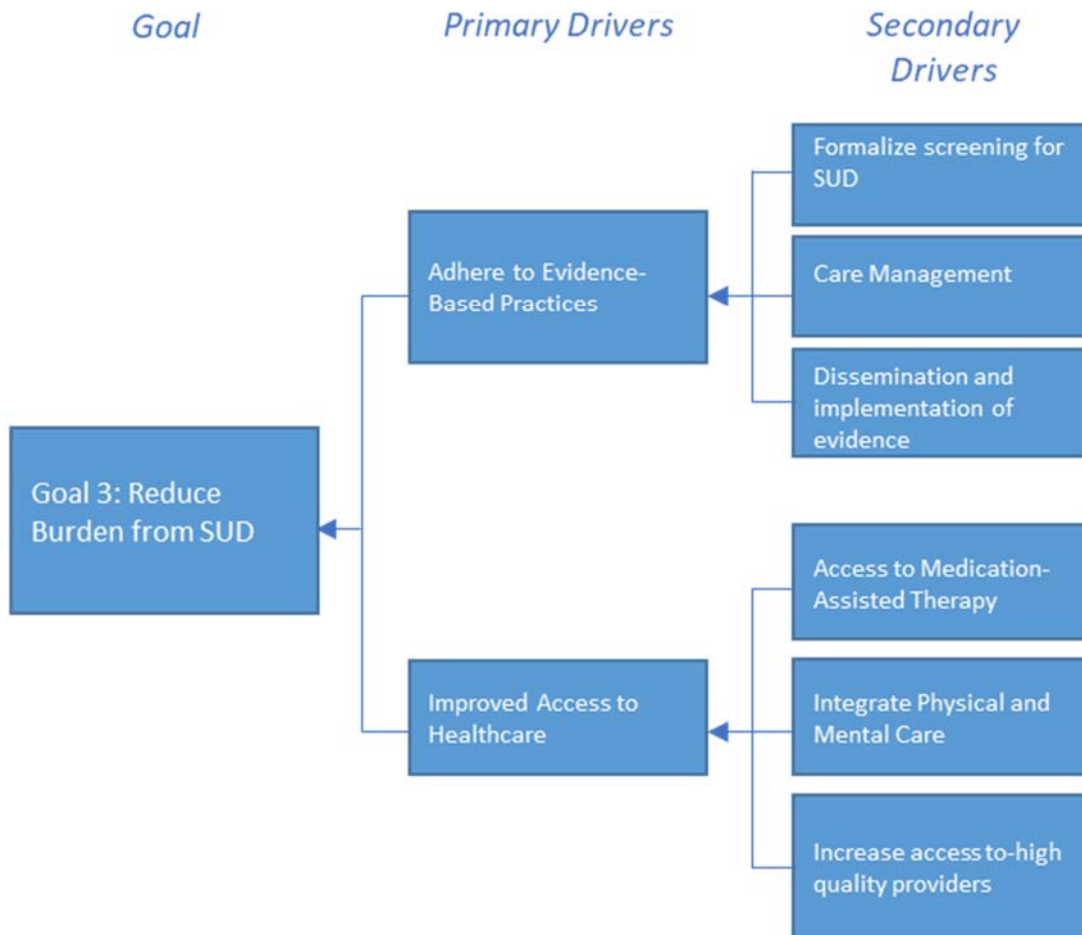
Goal

Primary Drivers

Secondary Drivers

Formalize screening for SUD

Care Management

Dissemination and implementation of evidence

Adhere to Evidence-Based Practices

Goal 3: Reduce Burden from SUD

Access to Medication-Assisted Therapy

Integrate Physical and Mental Care

Increase access to-high quality providers

Improved Access to Healthcare